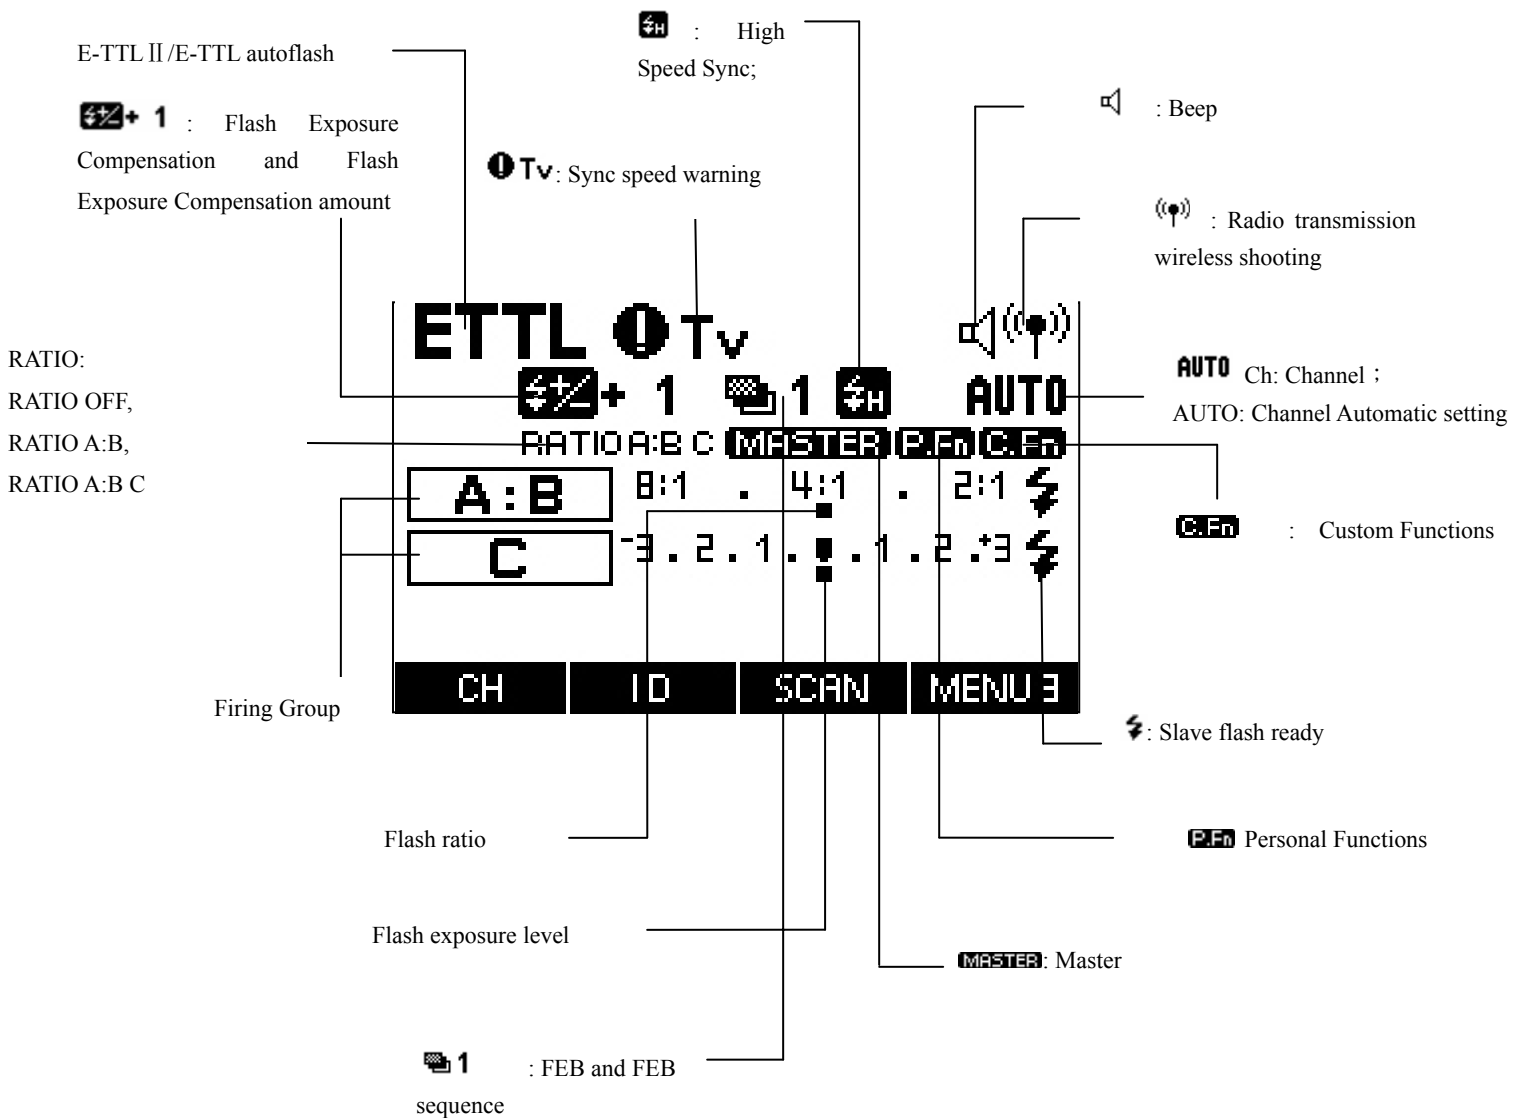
E-TTL II /E-TTL autoflash

+ 1 : Flash Exposure Compensation and Flash Exposure Compensation amount

: High Speed Sync;

Tv: Sync speed warning

: Beep

: Radio transmission wireless shooting

ETTL Tv

+ 1 1 AUTO

RATIO A:B C MASTER P.Fn C.Fn

A : B 8:1 . 4:1 . 2:1

C -3 . 2 . 1 . . 1 . 2 . +3

CH ID SCAN MENU 3

RATIO:
RATIO OFF,
RATIO A:B,
RATIO A:B C

AUTO Ch: Channel；
AUTO: Channel Automatic setting

C.Fn : Custom Functions

Firing Group

: Slave flash ready

Flash ratio

P.Fn Personal Functions

Flash exposure level

MASTER: Master

1 : FEB and FEB sequence